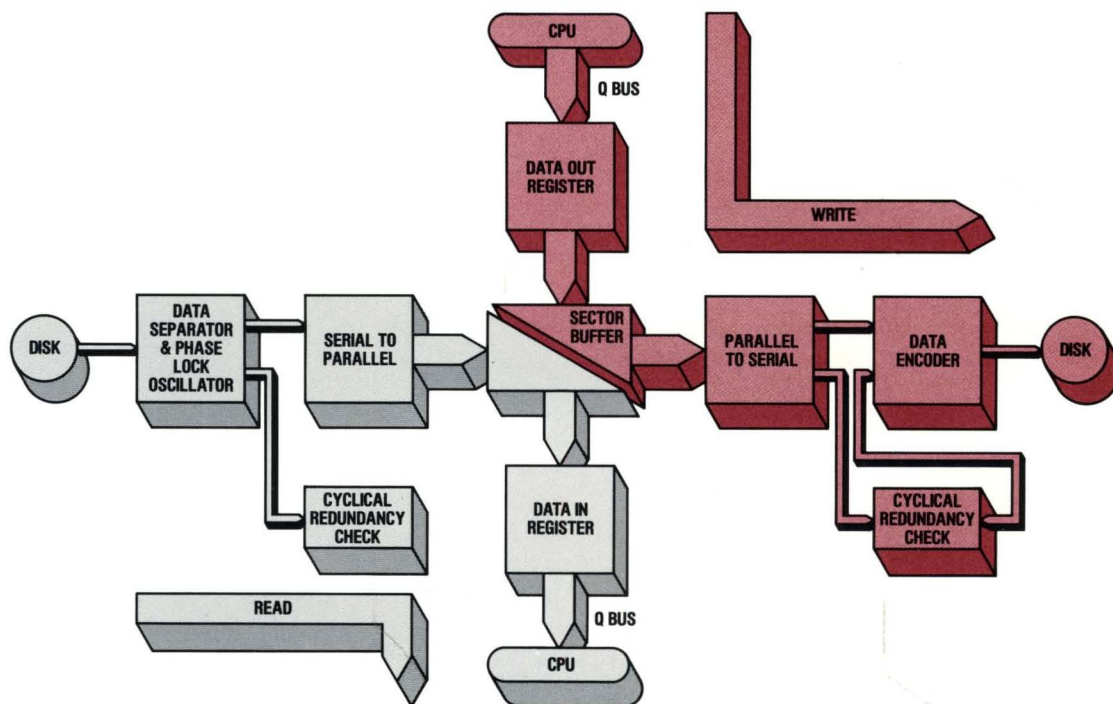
CPU

Q BUS

DATA OUT REGISTER

WRITE

DISK

DATA SEPARATOR & PHASE LOCK OSCILLATOR

SERIAL TO PARALLEL

SECTOR BUFFER

PARALLEL TO SERIAL

DATA ENCODER

DISK

CYCLICAL REDUNDANCY CHECK

DATA IN REGISTER

CYCLICAL REDUNDANCY CHECK

READ

Q BUS

CPU